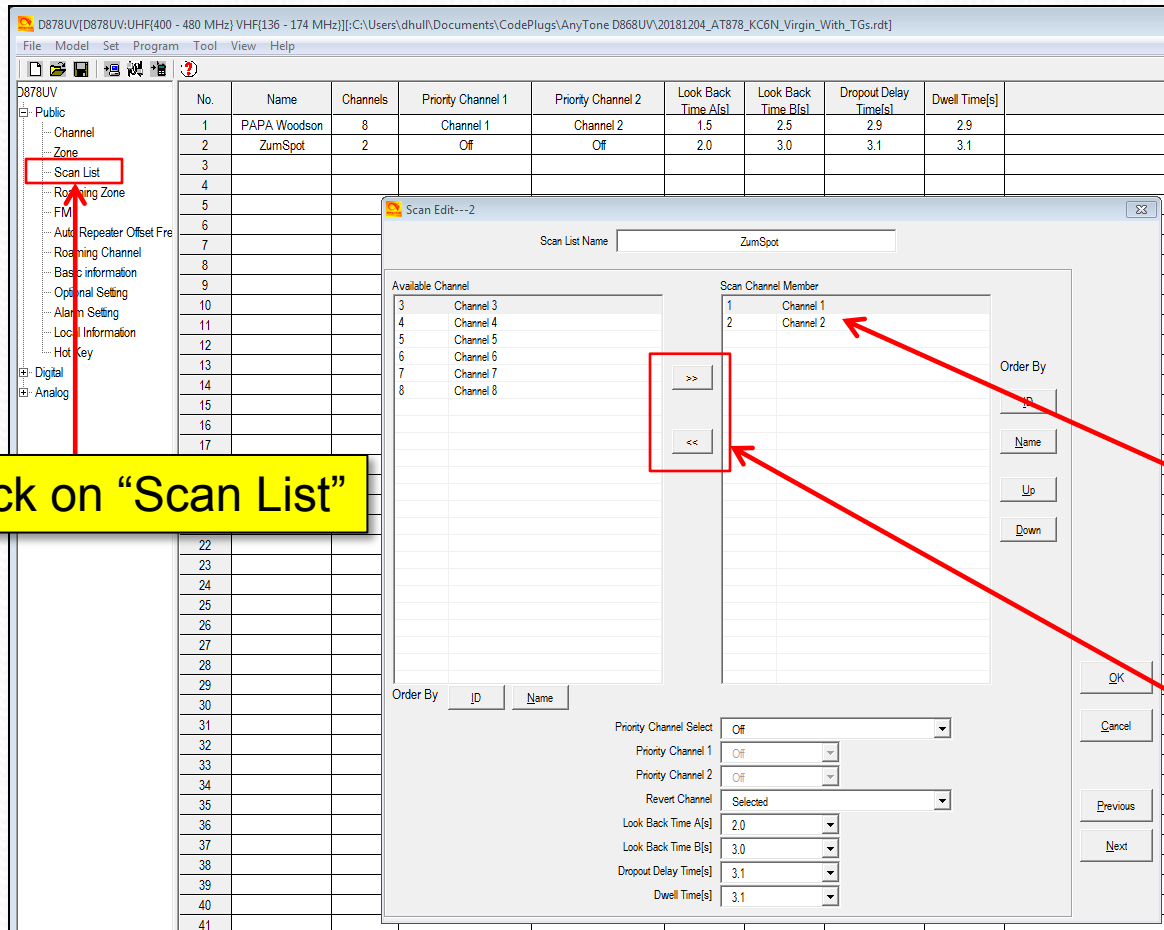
D878UV[D878UV:UHF(400 - 480 MHz) VHF(136 - 174 MHz)][:C:\Users\dhull\Documents\CodePlugs\AnyTone D868UV\20181204_AT878_KC6N_Virgin_With_TGs.rdt]

File Model Set Program Tool View Help

D878UV
Public
Channel
Zone
Scan List
Roaming Zone
FM
Auto Repeater Offset Fre
Roaming Channel
Basic information
Optional Setting
Alarm Setting
Local Information
Hot Key
Digital
Analog

ck on “Scan List”

| No. | Name | Channels | Priority Channel 1 | Priority Channel 2 | Look Back Time A[s] | Look Back Time B[s] | Dropout Delay Time[s] | Dwell Time[s] |
|---|---|---|---|---|---|---|---|---|
| 1 | PAPA Woodson | 8 | Channel 1 | Channel 2 | 1.5 | 2.5 | 2.9 | 2.9 |
| 2 | ZumSpot | 2 | Off | Off | 2.0 | 3.0 | 3.1 | 3.1 |

3 4 5 6 7 8 9 10 11 12 13 14 15 16 17 22 23 24 25 26 27 28 29 30 31 32 33 34 35 36 37 38 39 40 41

Scan Edit---2

Scan List Name ZumSpot

Available Channel
3 Channel 3
4 Channel 4
5 Channel 5
6 Channel 6
7 Channel 7
8 Channel 8

>>
<<

Scan Channel Member
1 Channel 1
2 Channel 2

Order By
ID
Name
Up
Down

Order By ID Name

Priority Channel Select Off
Priority Channel 1 Off
Priority Channel 2 Off
Revert Channel Selected
Look Back Time A[s] 2.0
Look Back Time B[s] 3.0
Dropout Delay Time[s] 3.1
Dwell Time[s] 3.1

OK
Cancel
Previous
Next